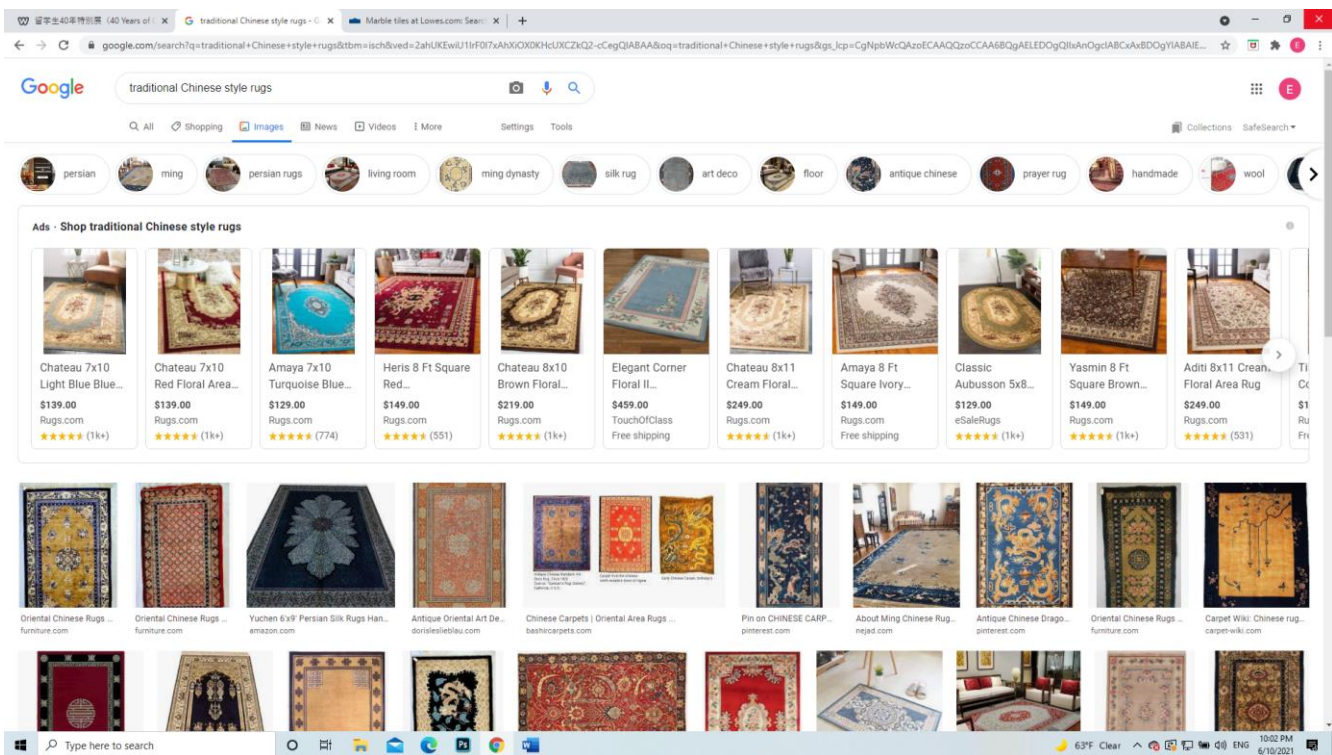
留学生40年特别展 (40 Years of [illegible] ×
traditional Chinese style rugs - G ×
Marble tiles at Lowes.com: Search ×
+

google.com/search?q=traditional+Chinese+style+rugs&tbm=isch&ved=2ahUKEwiU1lrF0I7xAhXiOX0KHcUXCZkQ2-cCegQIABAA&oq=traditional+Chinese+style+rugs&gs_lcp=CgNpbWcQAzoECAAQQzoCCAA6BQgAELEDOgQIIxAnOgcIABCxAxBDOgYIABAIE...

Google
traditional Chinese style rugs

All Shopping Images News Videos More Settings Tools
Collections SafeSearch

persian ming persian rugs living room ming dynasty silk rug art deco floor antique chinese prayer rug handmade wool

Ads · Shop traditional Chinese style rugs

| Chateau 7x10 Light Blue Blue... | Chateau 7x10 Red Floral Area... | Amaya 7x10 Turquoise Blue... | Heris 8 Ft Square Red... | Chateau 8x10 Brown Floral... | Elegant Corner Floral II... | Chateau 8x11 Cream Floral... | Amaya 8 Ft Square Ivory... | Classic Aubusson 5x8... | Yasmin 8 Ft Square Brown... | Aditi 8x11 Cream Floral Area Rug |
|---|---|---|---|---|---|---|---|---|---|---|
| $139.00 | $139.00 | $129.00 | $149.00 | $219.00 | $459.00 | $249.00 | $149.00 | $129.00 | $149.00 | $249.00 |
| Rugs.com | Rugs.com | Rugs.com | Rugs.com | Rugs.com | TouchOfClass | Rugs.com | Rugs.com | eSaleRugs | Rugs.com | Rugs.com |
| ★★★★★ (1k+) | ★★★★★ (1k+) | ★★★★★ (774) | ★★★★★ (551) | ★★★★★ (1k+) | Free shipping | ★★★★★ (1k+) | Free shipping | ★★★★★ (1k+) | ★★★★★ (1k+) | ★★★★★ (531) |

Oriental Chinese Rugs ... furniture.com
Oriental Chinese Rugs ... furniture.com
Yuchen 6'x9' Persian Silk Rugs Han... amazon.com
Antique Oriental Art De... dorisleslieblau.com
Chinese Carpets | Oriental Area Rugs ... bashircarpets.com
Pin on CHINESE CARP... pinterest.com
About Ming Chinese Rug... nejad.com
Antique Chinese Drago... pinterest.com
Oriental Chinese Rugs ... furniture.com
Carpet Wiki: Chinese rug... carpet-wiki.com

Type here to search
63°F Clear ENG 10:02 PM 6/10/2021